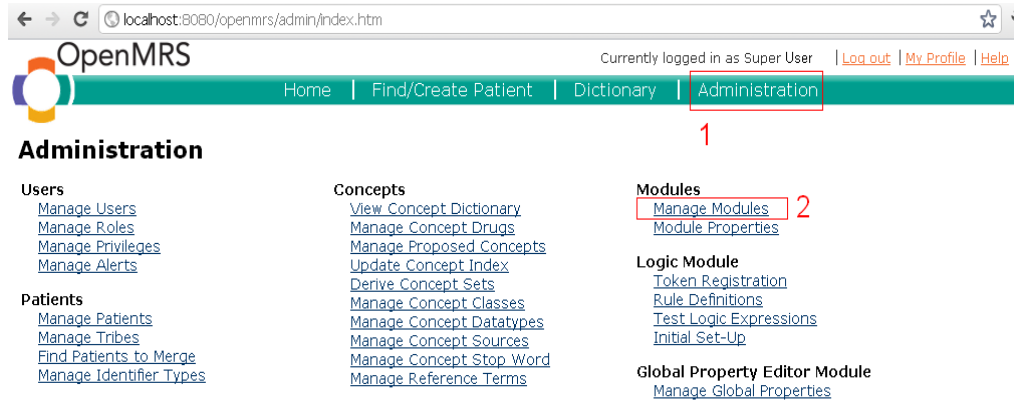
localhost:8080/openmrs/admin/index.htm

OpenMRS

Currently logged in as Super User | Log out | My Profile | Help

Home | Find/Create Patient | Dictionary | Administration

1

Administration

Users
Manage Users
Manage Roles
Manage Privileges
Manage Alerts

Patients
Manage Patients
Manage Tribes
Find Patients to Merge
Manage Identifier Types

Concepts
View Concept Dictionary
Manage Concept Drugs
Manage Proposed Concepts
Update Concept Index
Derive Concept Sets
Manage Concept Classes
Manage Concept Datatypes
Manage Concept Sources
Manage Concept Stop Word
Manage Reference Terms

Modules
Manage Modules
2
Module Properties

Logic Module
Token Registration
Rule Definitions
Test Logic Expressions
Initial Set-Up

Global Property Editor Module
Manage Global Properties